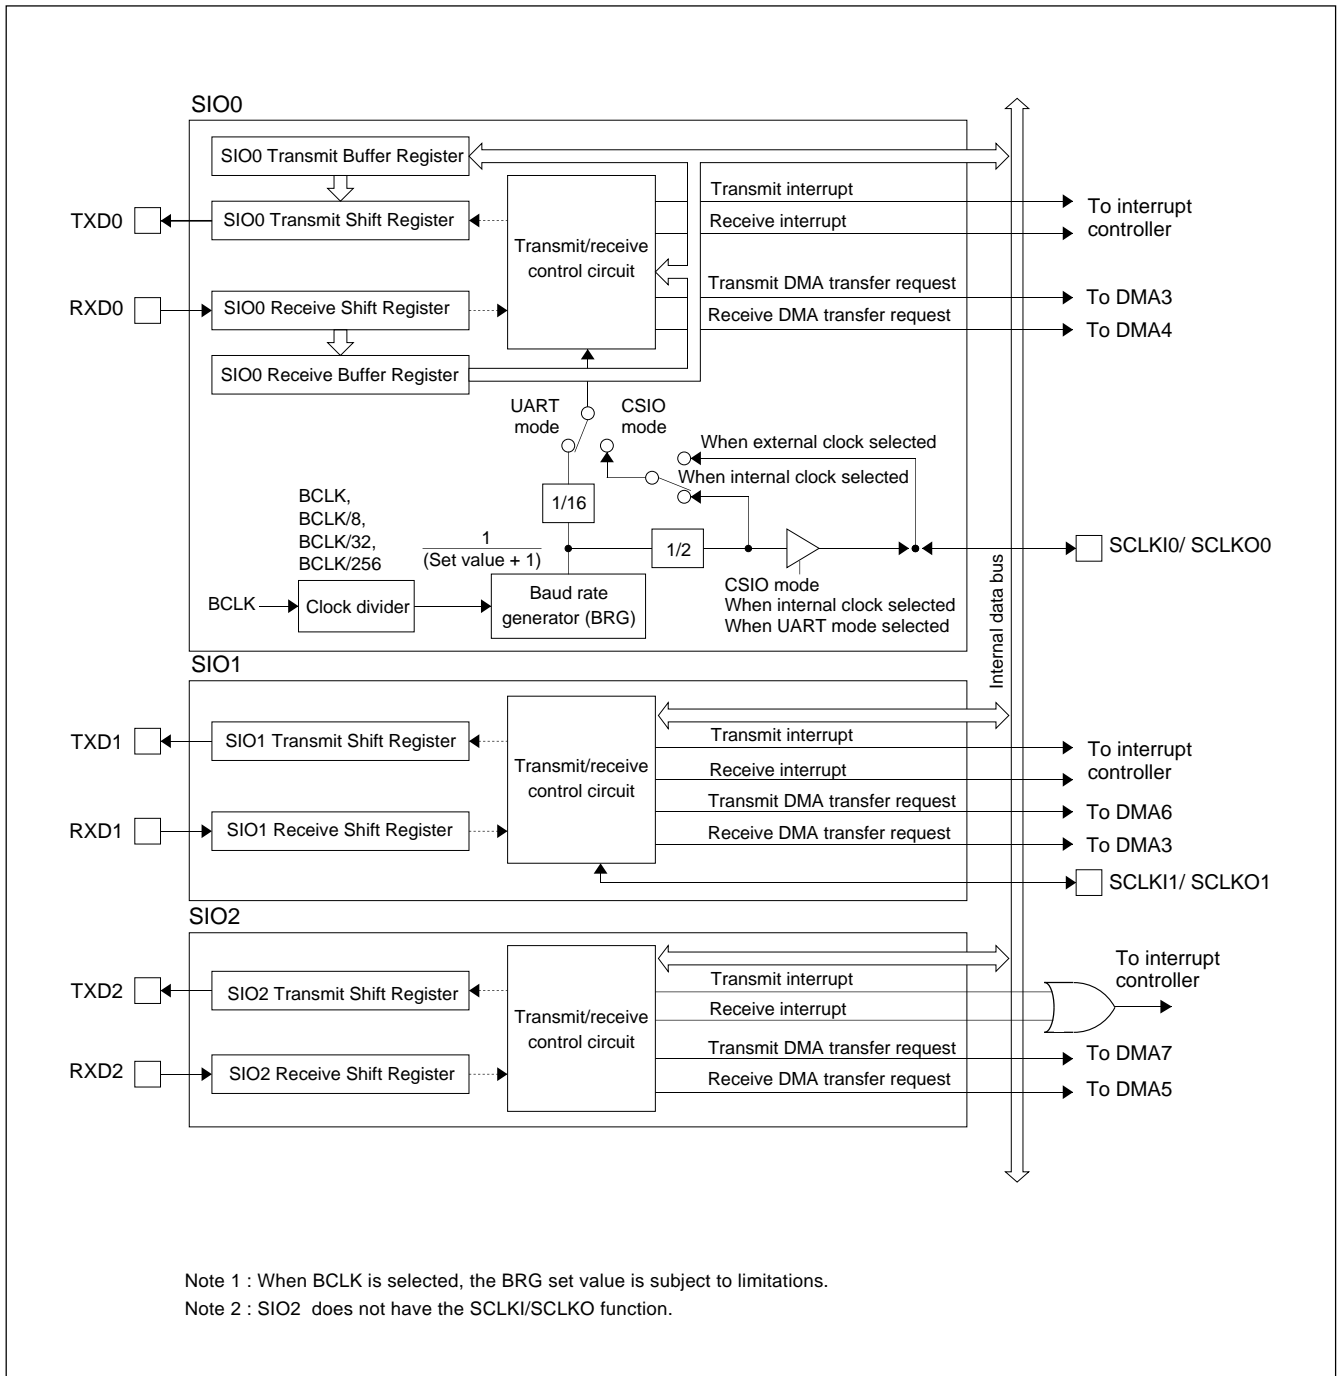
SIO0

SIO0 Transmit Buffer Register

TXD0

SIO0 Transmit Shift Register

Transmit/receive control circuit

Transmit interrupt

Receive interrupt

To interrupt controller

RXD0

SIO0 Receive Shift Register

Transmit DMA transfer request

To DMA3

Receive DMA transfer request

To DMA4

SIO0 Receive Buffer Register

UART mode

CSIO mode

When external clock selected

When internal clock selected

BCLK, BCLK/8, BCLK/32, BCLK/256

1/16

$\frac{1}{(\text{Set value} + 1)}$

1/2

SCLKI0/ SCLKO0

BCLK

Clock divider

Baud rate generator (BRG)

CSIO mode
When internal clock selected
When UART mode selected

Internal data bus

SIO1

TXD1

SIO1 Transmit Shift Register

Transmit/receive control circuit

Transmit interrupt

Receive interrupt

To interrupt controller

Transmit DMA transfer request

To DMA6

RXD1

SIO1 Receive Shift Register

Receive DMA transfer request

To DMA3

SCLKI1/ SCLKO1

SIO2

To interrupt controller

TXD2

SIO2 Transmit Shift Register

Transmit interrupt

Receive interrupt

Transmit/receive control circuit

Transmit DMA transfer request

To DMA7

RXD2

SIO2 Receive Shift Register

Receive DMA transfer request

To DMA5

Note 1 : When BCLK is selected, the BRG set value is subject to limitations.
Note 2 : SIO2 does not have the SCLKI/SCLKO function.